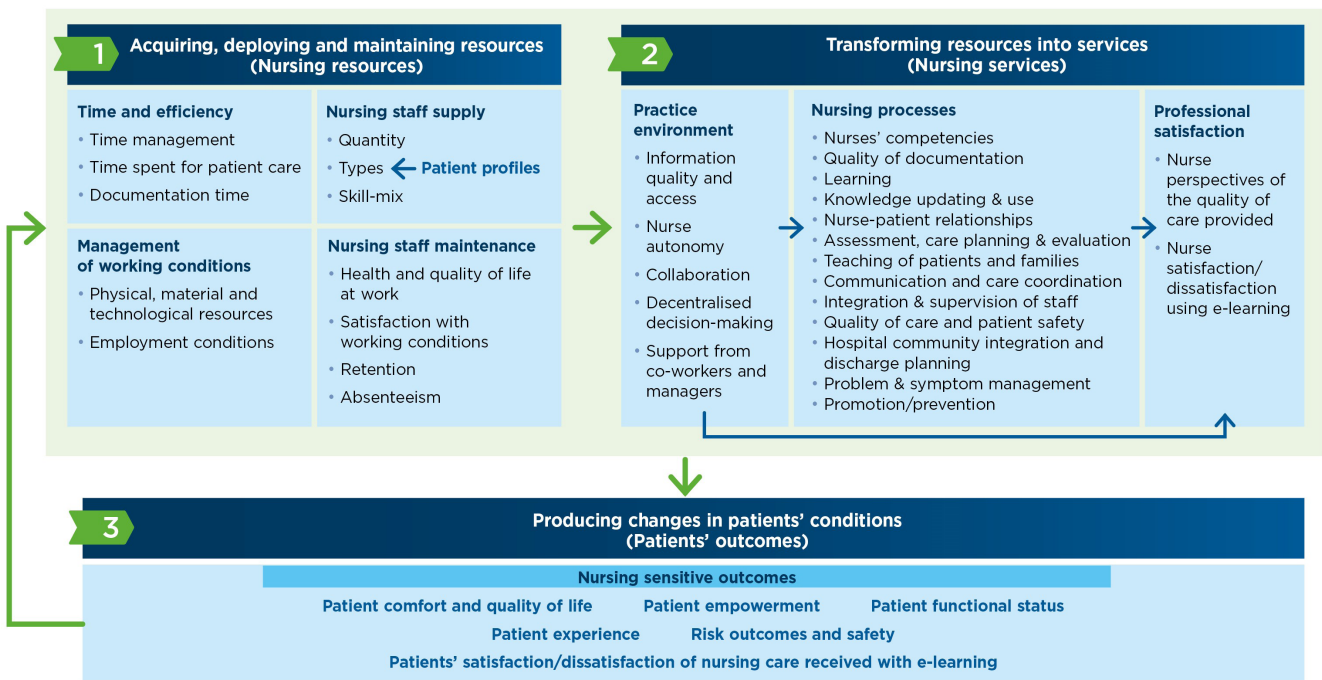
1 Acquiring, deploying and maintaining resources (Nursing resources)

Time and efficiency
• Time management
• Time spent for patient care
• Documentation time

Nursing staff supply
• Quantity
• Types ← Patient profiles
• Skill-mix

Management of working conditions
• Physical, material and technological resources
• Employment conditions

Nursing staff maintenance
• Health and quality of life at work
• Satisfaction with working conditions
• Retention
• Absenteeism

2 Transforming resources into services (Nursing services)

Practice environment
• Information quality and access
• Nurse autonomy
• Collaboration
• Decentralised decision-making
• Support from co-workers and managers

Nursing processes
• Nurses' competencies
• Quality of documentation
• Learning
• Knowledge updating & use
• Nurse-patient relationships
• Assessment, care planning & evaluation
• Teaching of patients and families
• Communication and care coordination
• Integration & supervision of staff
• Quality of care and patient safety
• Hospital community integration and discharge planning
• Problem & symptom management
• Promotion/prevention

Professional satisfaction
• Nurse perspectives of the quality of care provided
• Nurse satisfaction/ dissatisfaction using e-learning

3 Producing changes in patients' conditions (Patients' outcomes)

Nursing sensitive outcomes
Patient comfort and quality of life Patient empowerment Patient functional status
Patient experience Risk outcomes and safety
Patients' satisfaction/dissatisfaction of nursing care received with e-learning